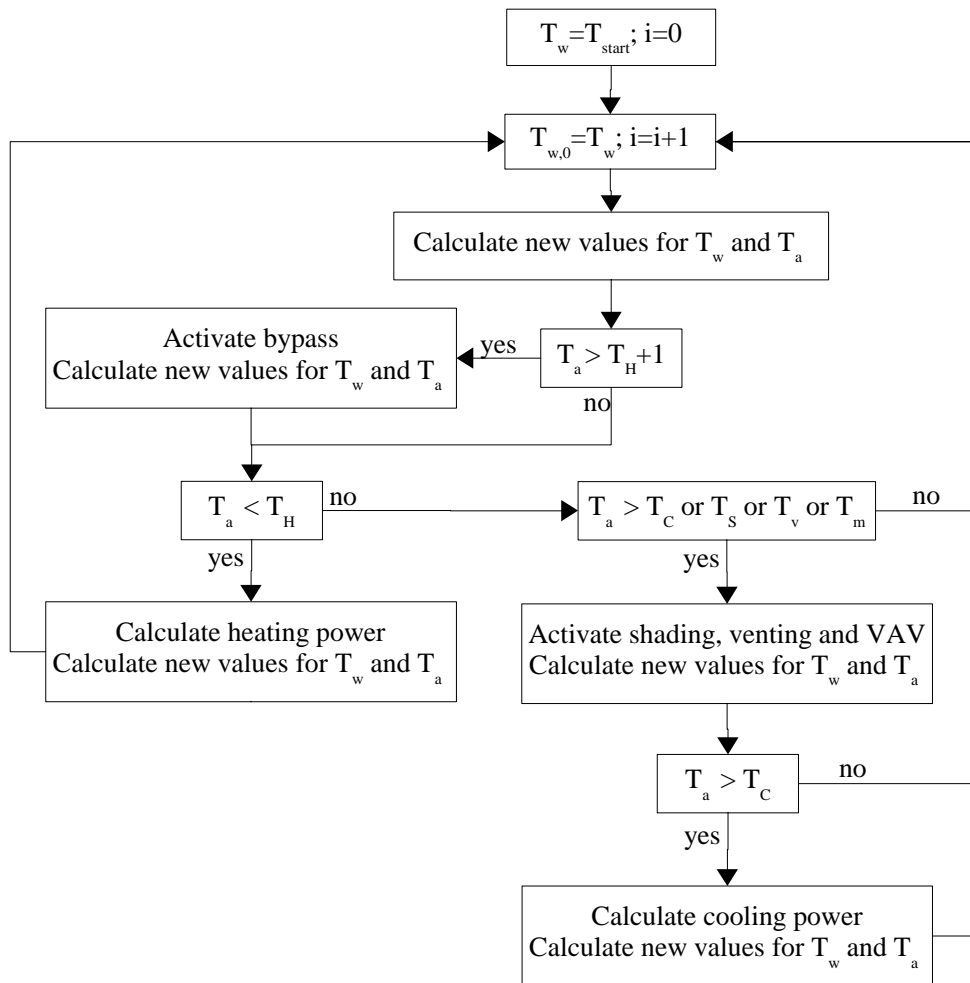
$T_w=T_{start}$; i=0

$T_{w,0}=T_w$; i=i+1

Calculate new values for $T_w$ and $T_a$

Activate bypass
Calculate new values for $T_w$ and $T_a$

yes

$T_a > T_H+1$

no

$T_a < T_H$

no

$T_a > T_C$ or $T_S$ or $T_v$ or $T_m$

no

yes

yes

Calculate heating power
Calculate new values for $T_w$ and $T_a$

Activate shading, venting and VAV
Calculate new values for $T_w$ and $T_a$

$T_a > T_C$

no

yes

Calculate cooling power
Calculate new values for $T_w$ and $T_a$